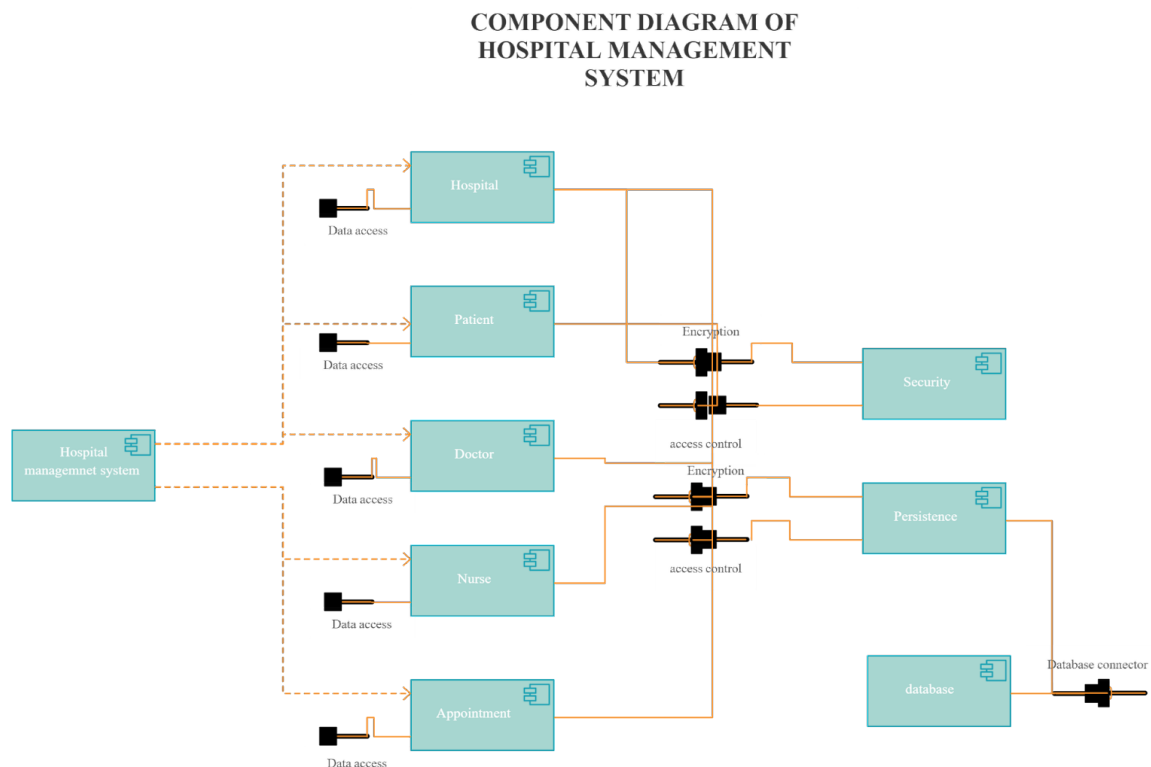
COMPONENT DIAGRAM OF HOSPITAL MANAGEMENT SYSTEM

Hospital

Data access

Patient

Data access

Encryption

Security

access control

Hospital managemnet system

Doctor

Data access

Encryption

Persistence

access control

Nurse

Data access

Database connector

database

Appointment

Data access